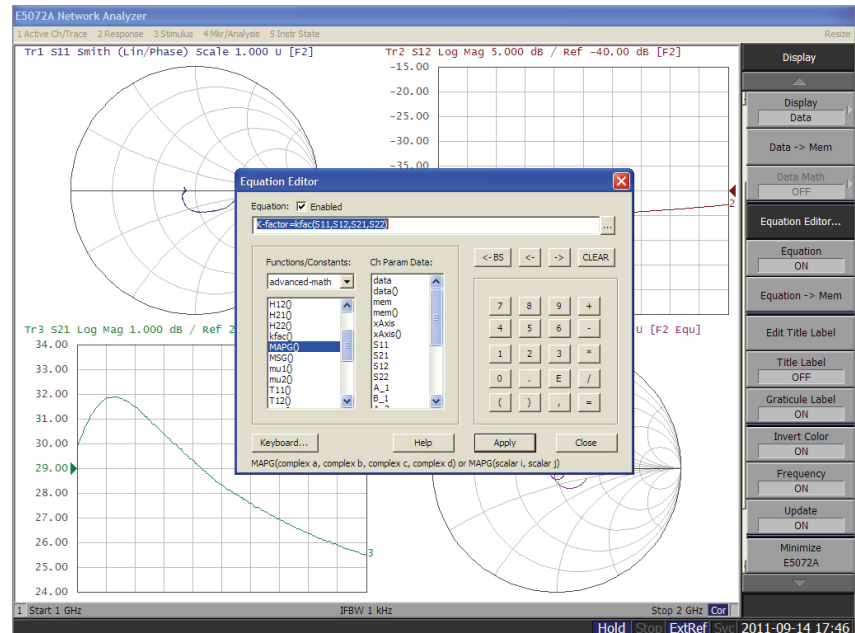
E5072A Network Analyzer

1 Active Ch/Trace 2 Response 3 Stimulus 4 Mkr/Analysis 5 Instr State

Resize

Tr1 S11 Smith (Lin/Phase) Scale 1.000 U [F2]

Tr2 S12 Log Mag 5.000 dB / Ref -40.00 dB [F2]

-15.00
-20.00
-25.00
-30.00
-35.00

2

Tr3 S21 Log Mag 1.000 dB / Ref 2

U [F2 Equ]

34.00
33.00
32.00
31.00
30.00
29.00
28.00
27.00
26.00
25.00
24.00

3

Equation Editor

Equation: Enabled

K-factor=kfac(S11,S12,S21,S22)

...

Functions/Constants:

advanced-math

H12()
H21()
H22()
kfac()
MAPG()
MSG()
mu1()
mu2()
T11()
T12()

Ch Param Data:

data
data()
mem
mem()
xAxis
xAxis()
S11
S21
S12
S22
A_1
B_1

<-BS
<-
->
CLEAR

| 7 | 8 | 9 | + |
|---|---|---|---|
| 4 | 5 | 6 | - |
| 1 | 2 | 3 | * |
| 0 | . | E | / |
| ( | ) | , | = |

Keyboard...
Help
Apply
Close

MAPG(complex a, complex b, complex c, complex d) or MAPG(scalar i, scalar j)

Display

Display
Data

Data -> Mem

Data Math
OFF

Equation Editor...

Equation
ON

Equation -> Mem

Edit Title Label

Title Label
OFF

Graticule Label
ON

Invert Color
ON

Frequency
ON

Update
ON

Minimize
E5072A

1 Start 1 GHz
IFBW 1 kHz
Stop 2 GHz
Cor

Hold Stop ExtRef Svc 2011-09-14 17:46